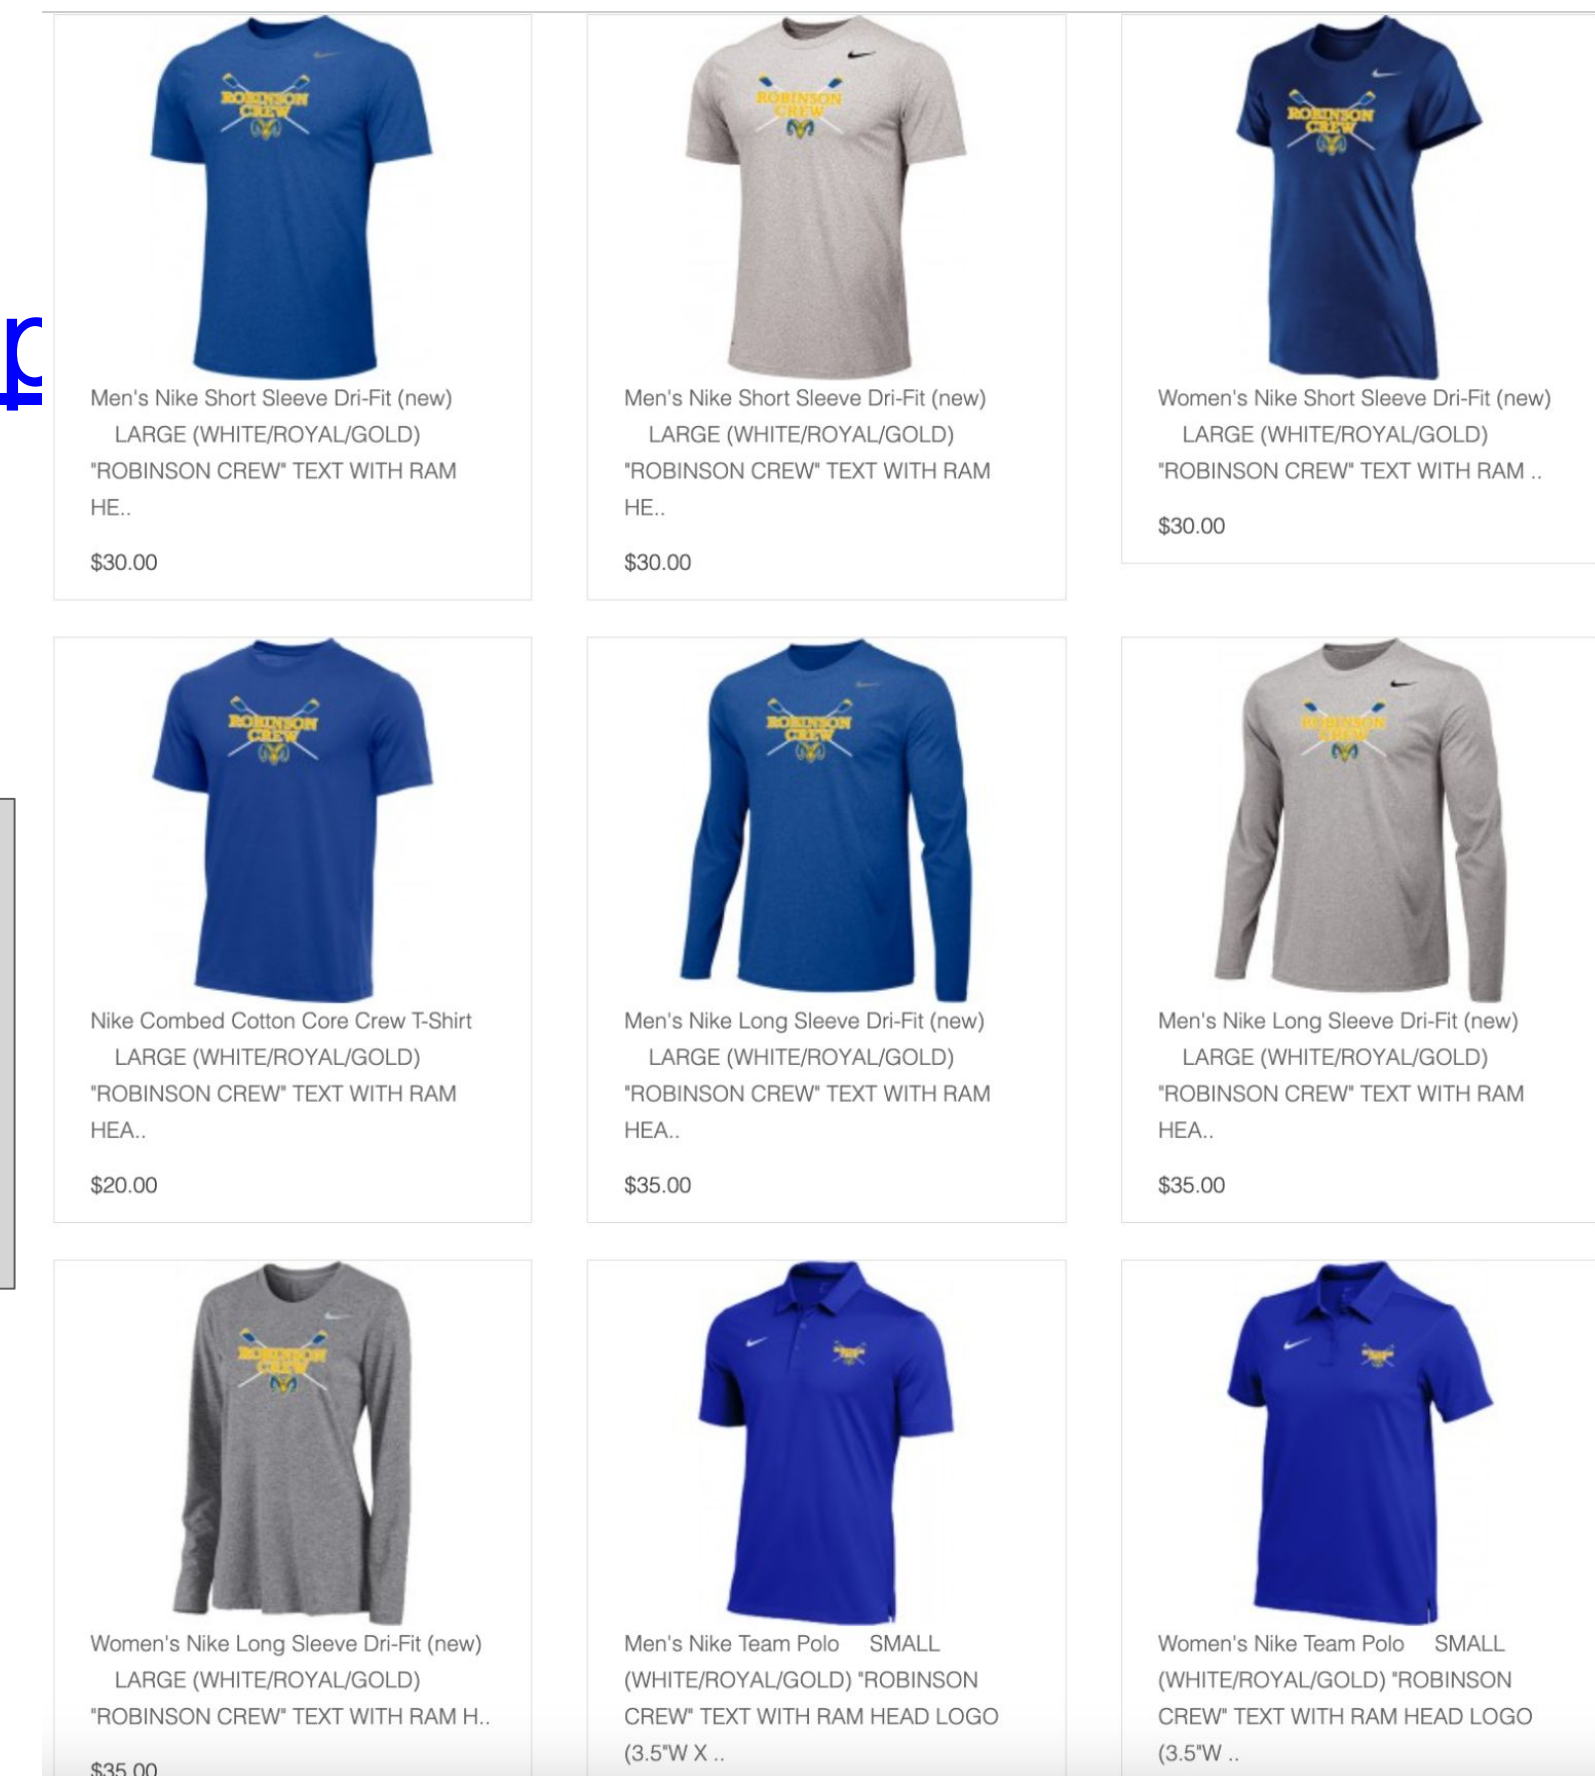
ROBINSON CREW

Men's Nike Short Sleeve Dri-Fit (new) LARGE (WHITE/ROYAL/GOLD) "ROBINSON CREW" TEXT WITH RAM HE..

$30.00

ROBINSON CREW

Men's Nike Short Sleeve Dri-Fit (new) LARGE (WHITE/ROYAL/GOLD) "ROBINSON CREW" TEXT WITH RAM HE..

$30.00

ROBINSON CREW

Women's Nike Short Sleeve Dri-Fit (new) LARGE (WHITE/ROYAL/GOLD) "ROBINSON CREW" TEXT WITH RAM ..

$30.00

ROBINSON CREW

Nike Combed Cotton Core Crew T-Shirt LARGE (WHITE/ROYAL/GOLD) "ROBINSON CREW" TEXT WITH RAM HEA..

$20.00

ROBINSON CREW

Men's Nike Long Sleeve Dri-Fit (new) LARGE (WHITE/ROYAL/GOLD) "ROBINSON CREW" TEXT WITH RAM HEA..

$35.00

ROBINSON CREW

Men's Nike Long Sleeve Dri-Fit (new) LARGE (WHITE/ROYAL/GOLD) "ROBINSON CREW" TEXT WITH RAM HEA..

$35.00

ROBINSON CREW

Women's Nike Long Sleeve Dri-Fit (new) LARGE (WHITE/ROYAL/GOLD) "ROBINSON CREW" TEXT WITH RAM H..

$35.00

Men's Nike Team Polo SMALL (WHITE/ROYAL/GOLD) "ROBINSON CREW" TEXT WITH RAM HEAD LOGO (3.5"W X ..

Women's Nike Team Polo SMALL (WHITE/ROYAL/GOLD) "ROBINSON CREW" TEXT WITH RAM HEAD LOGO (3.5"W ..